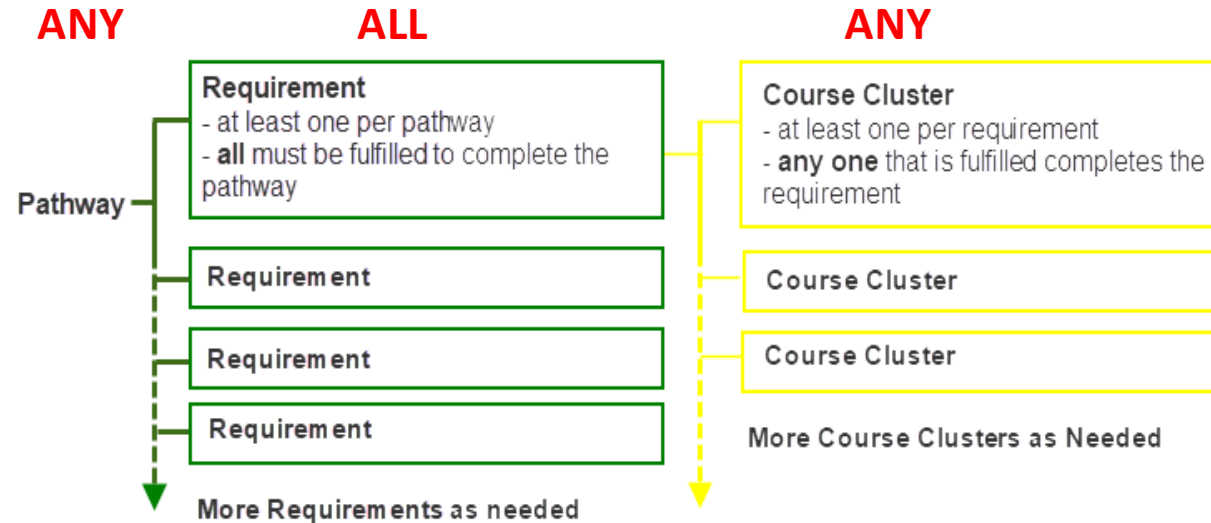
ANY ALL ANY

Pathway

Requirement
- at least one per pathway
- all must be fulfilled to complete the pathway

Requirement

Requirement

Requirement

More Requirements as needed

Course Cluster
- at least one per requirement
- any one that is fulfilled completes the requirement

Course Cluster

Course Cluster

More Course Clusters as Needed